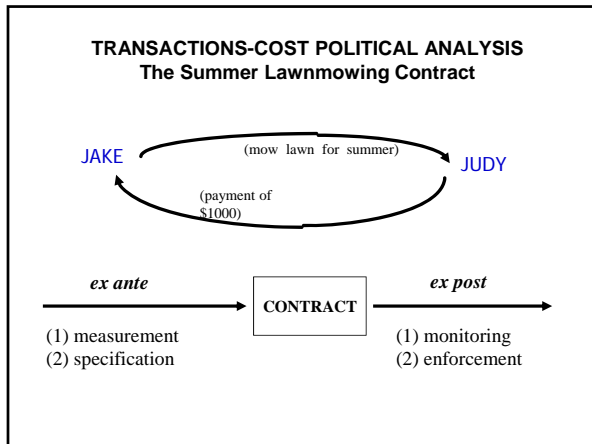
TRANSACTIONS-COST POLITICAL ANALYSIS
The Summer Lawnmowing Contract

JAKE

(mow lawn for summer)

JUDY

(payment of $1000)

ex ante

CONTRACT

ex post

(1) measurement
(2) specification

(1) monitoring
(2) enforcement